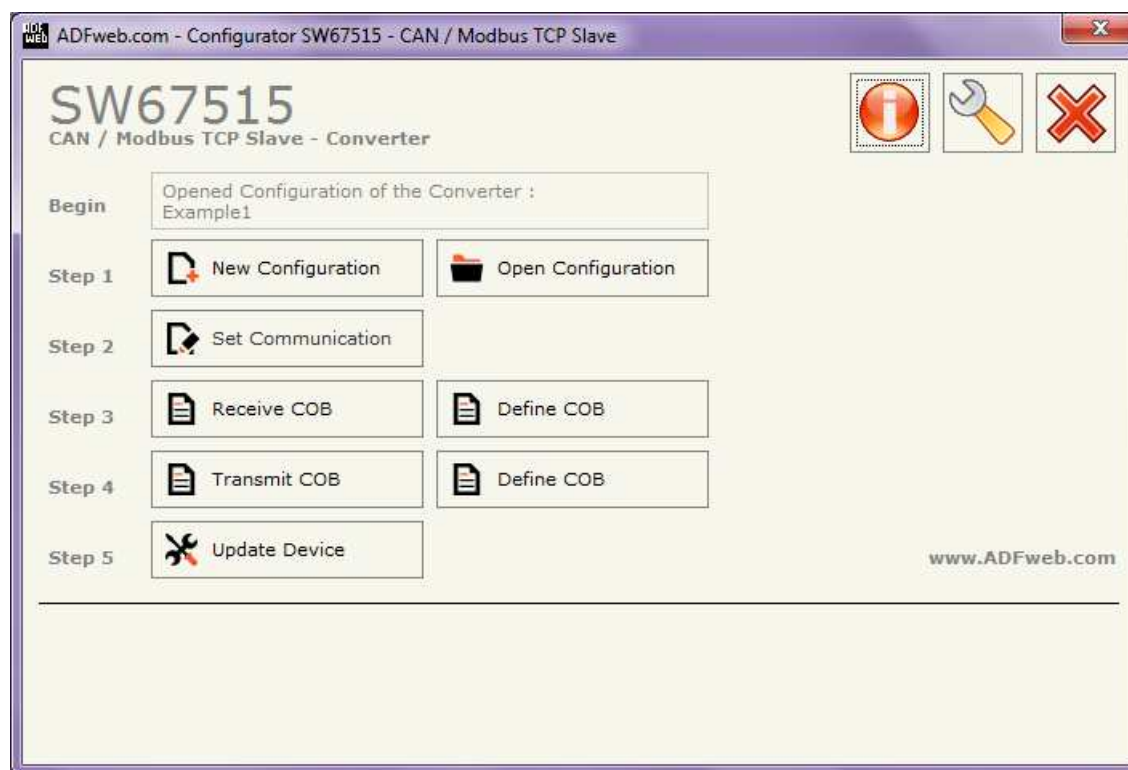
ADFweb.com - Configurator SW67515 - CAN / Modbus TCP Slave

SW67515
CAN / Modbus TCP Slave - Converter

Begin
Opened Configuration of the Converter :
Example1

Step 1
New Configuration
Open Configuration

Step 2
Set Communication

Step 3
Receive COB
Define COB

Step 4
Transmit COB
Define COB

Step 5
Update Device

www.ADFweb.com